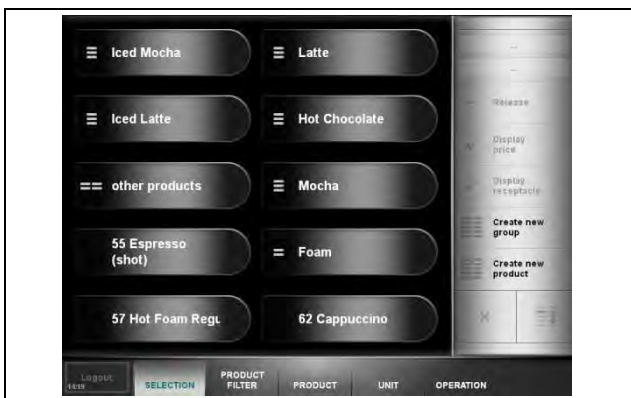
Iced Mocha

Latte

Iced Latte

Hot Chocolate

other products

Mocha

55 Espresso (shot)

Foam

57 Hot Foam Regu

62 Cappuccino

--

--

Release

Display price

Display receptacle

Create new group

Create new product

Logout 10:19

SELECTION

PRODUCT FILTER

PRODUCT

UNIT

OPERATION